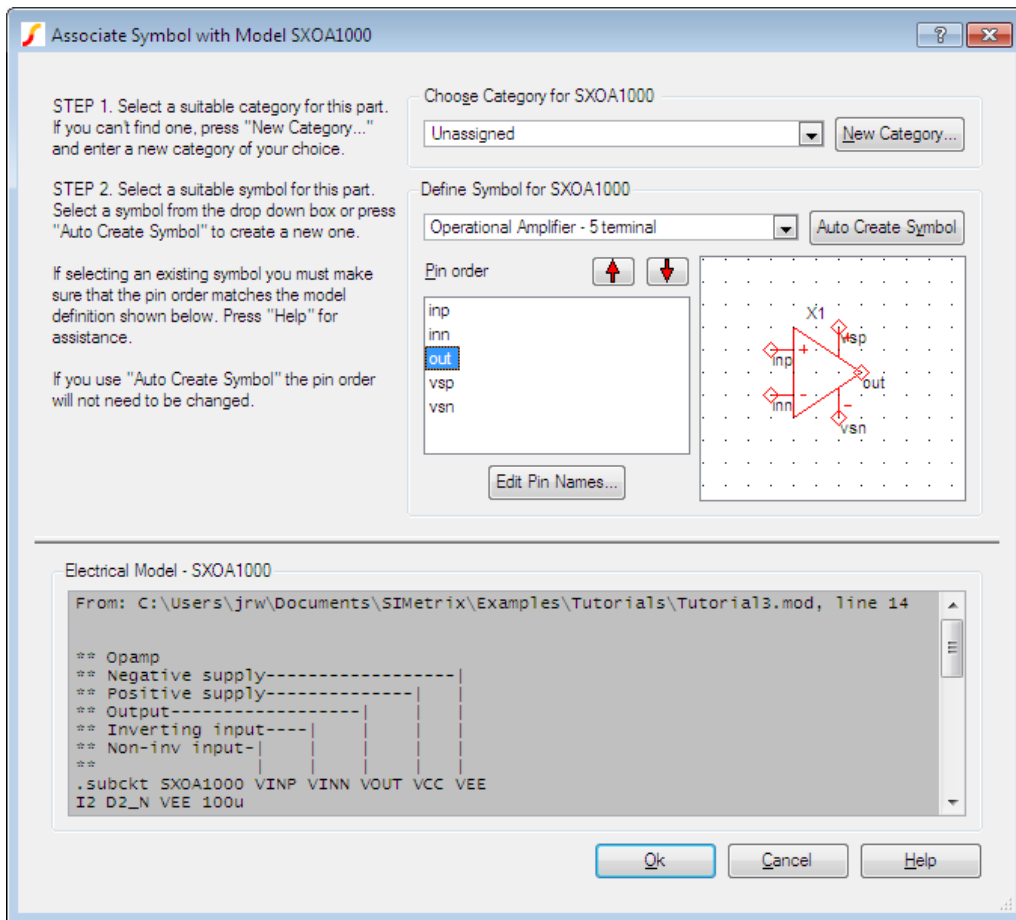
Associate Symbol with Model SXOA1000

?

STEP 1. Select a suitable category for this part. If you can't find one, press "New Category..." and enter a new category of your choice.

Choose Category for SXOA1000

Unassigned

New Category...

STEP 2. Select a suitable symbol for this part. Select a symbol from the drop down box or press "Auto Create Symbol" to create a new one.

Define Symbol for SXOA1000

Operational Amplifier - 5 terminal

Auto Create Symbol

If selecting an existing symbol you must make sure that the pin order matches the model definition shown below. Press "Help" for assistance.

If you use "Auto Create Symbol" the pin order will not need to be changed.

Pin order

inp
inn
out
vsp
vsn

X1
vsp
+
inp
out
-
inn
-
vsn

Edit Pin Names...

Electrical Model - SXOA1000

From: C:\Users\jrw\Documents\SIMetrix\Examples\Tutorials\Tutorial3.mod, line 14

** Opamp
** Negative supply------------------|
** Positive supply--------------|   |
** Output------------------|    |   |
** Inverting input----|    |    |   |
** Non-inv input-|    |    |    |   |
**               |    |    |    |   |
.subckt SXOA1000 VINP VINN VOUT VCC VEE
I2 D2_N VEE 100u

Ok

Cancel

Help